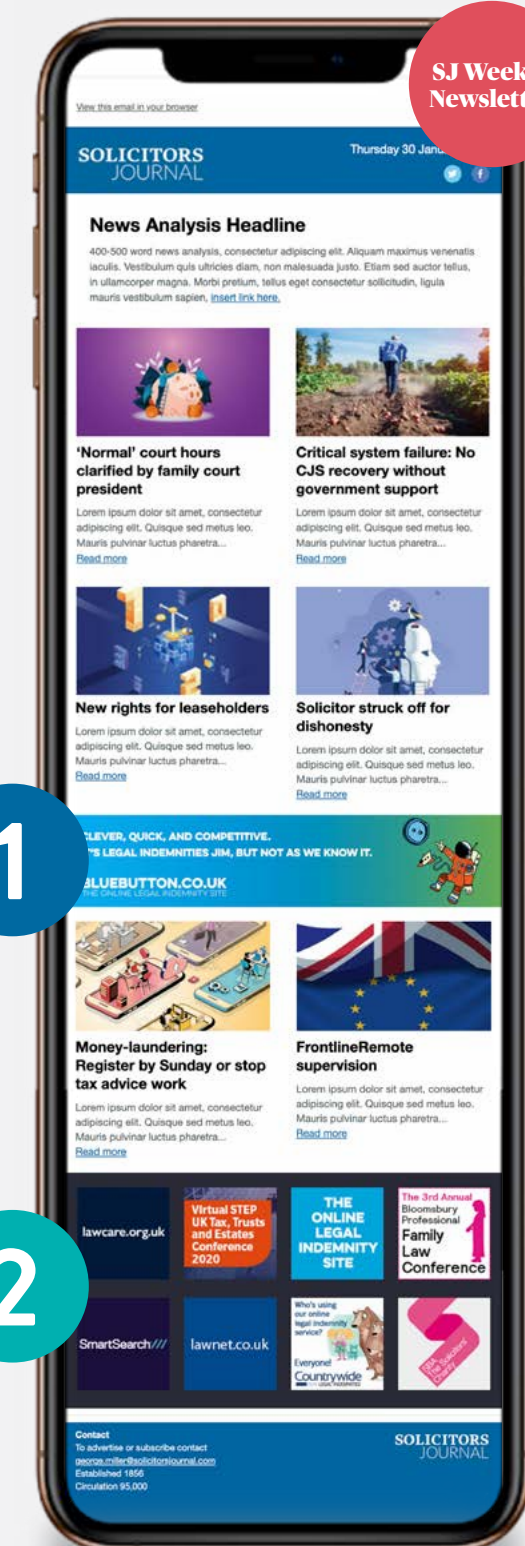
SJ Week
Newslett

View this email in your browser

SOLICITORS
JOURNAL

Thursday 30 Janu

News Analysis Headline

400-500 word news analysis, consectetur adipiscing elit. Aliquam maximus venenatis iaculis. Vestibulum quis ultricies diam, non malesuada justo. Etiam sed auctor tellus, in ullamcorper magna. Morbi pretium, tellus eget consectetur sollicitudin, ligula mauris vestibulum sapien, insert link here.

'Normal' court hours clarified by family court president

Lorem ipsum dolor sit amet, consectetur adipiscing elit. Quisque sed metus leo. Mauris pulvinar luctus pharetra...
Read more

Critical system failure: No CJS recovery without government support

Lorem ipsum dolor sit amet, consectetur adipiscing elit. Quisque sed metus leo. Mauris pulvinar luctus pharetra...
Read more

New rights for leaseholders

Lorem ipsum dolor sit amet, consectetur adipiscing elit. Quisque sed metus leo. Mauris pulvinar luctus pharetra...
Read more

Solicitor struck off for dishonesty

Lorem ipsum dolor sit amet, consectetur adipiscing elit. Quisque sed metus leo. Mauris pulvinar luctus pharetra...
Read more

1

LEVER, QUICK, AND COMPETITIVE.
'S LEGAL INDEMNITIES JIM, BUT NOT AS WE KNOW IT.
BLUEBUTTON.CO.UK
THE ONLINE LEGAL INDEMNITY SITE

Money-laundering: Register by Sunday or stop tax advice work

Lorem ipsum dolor sit amet, consectetur adipiscing elit. Quisque sed metus leo. Mauris pulvinar luctus pharetra...
Read more

FrontlineRemote supervision

Lorem ipsum dolor sit amet, consectetur adipiscing elit. Quisque sed metus leo. Mauris pulvinar luctus pharetra...
Read more

2

lawcare.org.uk

Virtual STEP UK Tax, Trusts and Estates Conference 2020

THE ONLINE LEGAL INDEMNITY SITE

The 3rd Annual Bloomsbury Professional Family Law Conference

SmartSearch///

lawnet.co.uk

Who's using our online legal indemnity service? Everyone! Countrywide

SBA The Solicitors' Charity

Contact
To advertise or subscribe contact
george.miller@solicitorsjournal.com
Established 1856
Circulation 95,000

SOLICITORS
JOURNAL